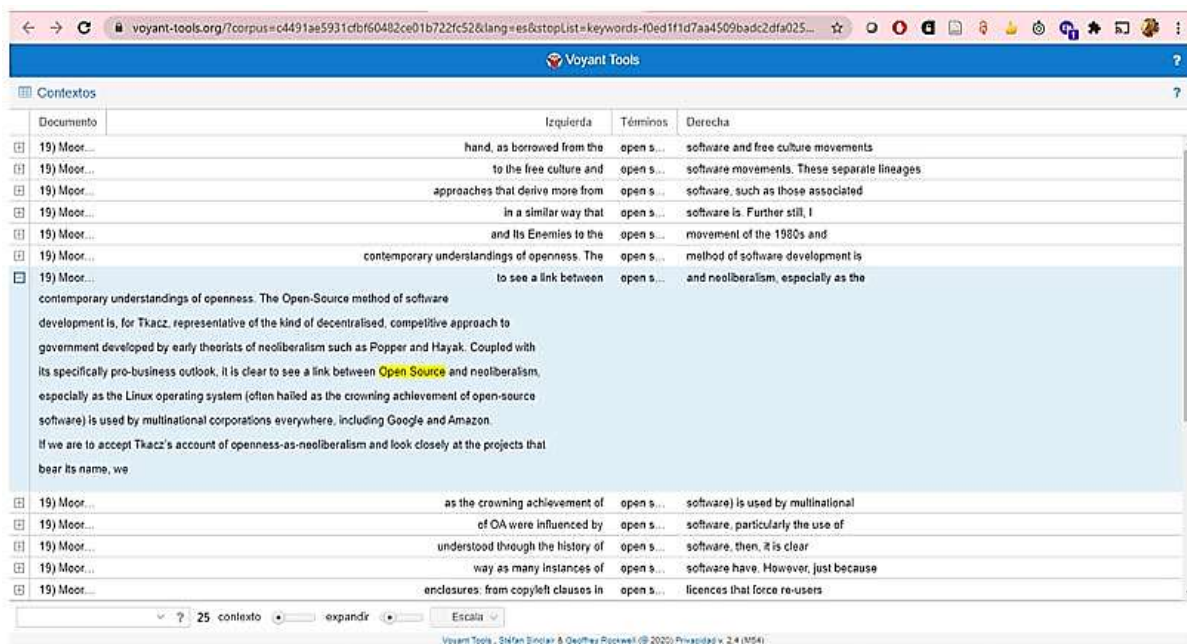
voyant-tools.org/?corpus=c4491ae5931cfbf60482ce01b722fc52&lang=es&stopList=keywords-f0ed1f1d7aa4509badc2dfa025...

Voyant Tools

Contextos

| Documento | Izquierda | Términos | Derecha |
|---|---|---|---|
| 19) Moor... | hand, as borrowed from the | open s... | software and free culture movements |
| 19) Moor... | to the free culture and | open s... | software movements. These separate lineages |
| 19) Moor... | approaches that derive more from | open s... | software, such as those associated |
| 19) Moor... | in a similar way that | open s... | software is. Further still, I |
| 19) Moor... | and Its Enemies to the | open s... | movement of the 1980s and |
| 19) Moor... | contemporary understandings of openness. The | open s... | method of software development is |
| 19) Moor... | to see a link between | open s... | and neoliberalism, especially as the |

contemporary understandings of openness. The Open-Source method of software development is, for Tkacz, representative of the kind of decentralised, competitive approach to government developed by early theorists of neoliberalism such as Popper and Hayak. Coupled with its specifically pro-business outlook, it is clear to see a link between Open Source and neoliberalism, especially as the Linux operating system (often hailed as the crowning achievement of open-source software) is used by multinational corporations everywhere, including Google and Amazon. If we are to accept Tkacz's account of openness-as-neoliberalism and look closely at the projects that bear its name, we

| Documento | Izquierda | Términos | Derecha |
|---|---|---|---|
| 19) Moor... | as the crowning achievement of | open s... | software) is used by multinational |
| 19) Moor... | of OA were influenced by | open s... | software, particularly the use of |
| 19) Moor... | understood through the history of | open s... | software, then, it is clear |
| 19) Moor... | way as many instances of | open s... | software have. However, just because |
| 19) Moor... | enclosures: from copyleft clauses in | open s... | licences that force re-users |

? 25 contexto expandir Escala

Voyant Tools , Stéfan Sinclair & Geoffrey Rockwell (© 2020) Privacidad v. 2.4 (M54)